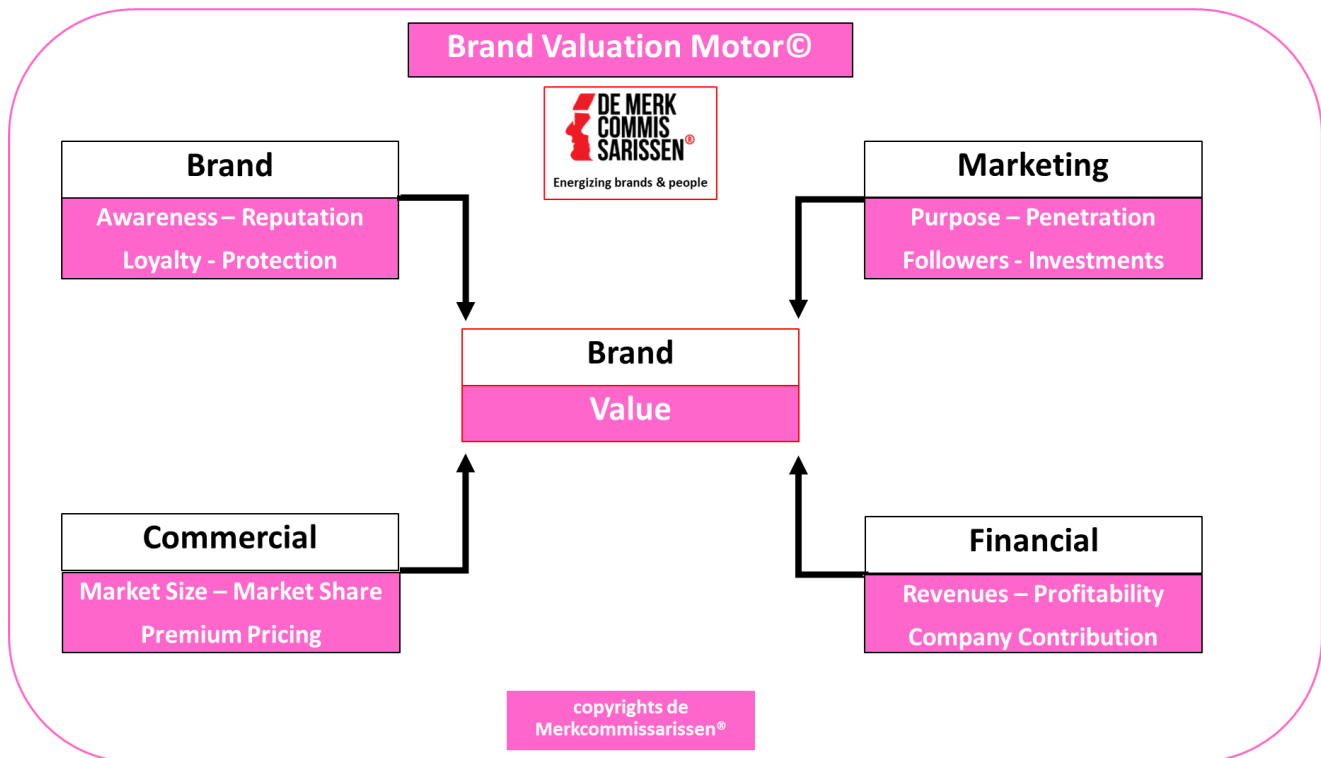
Brand Valuation Motor©

DE MERK
COMMIS
SARISSEN®
Energizing brands & people

Brand
Awareness – Reputation
Loyalty - Protection

Marketing
Purpose – Penetration
Followers - Investments

Brand
Value

Commercial
Market Size – Market Share
Premium Pricing

Financial
Revenues – Profitability
Company Contribution

copyrights de
Merkcommissarissen®